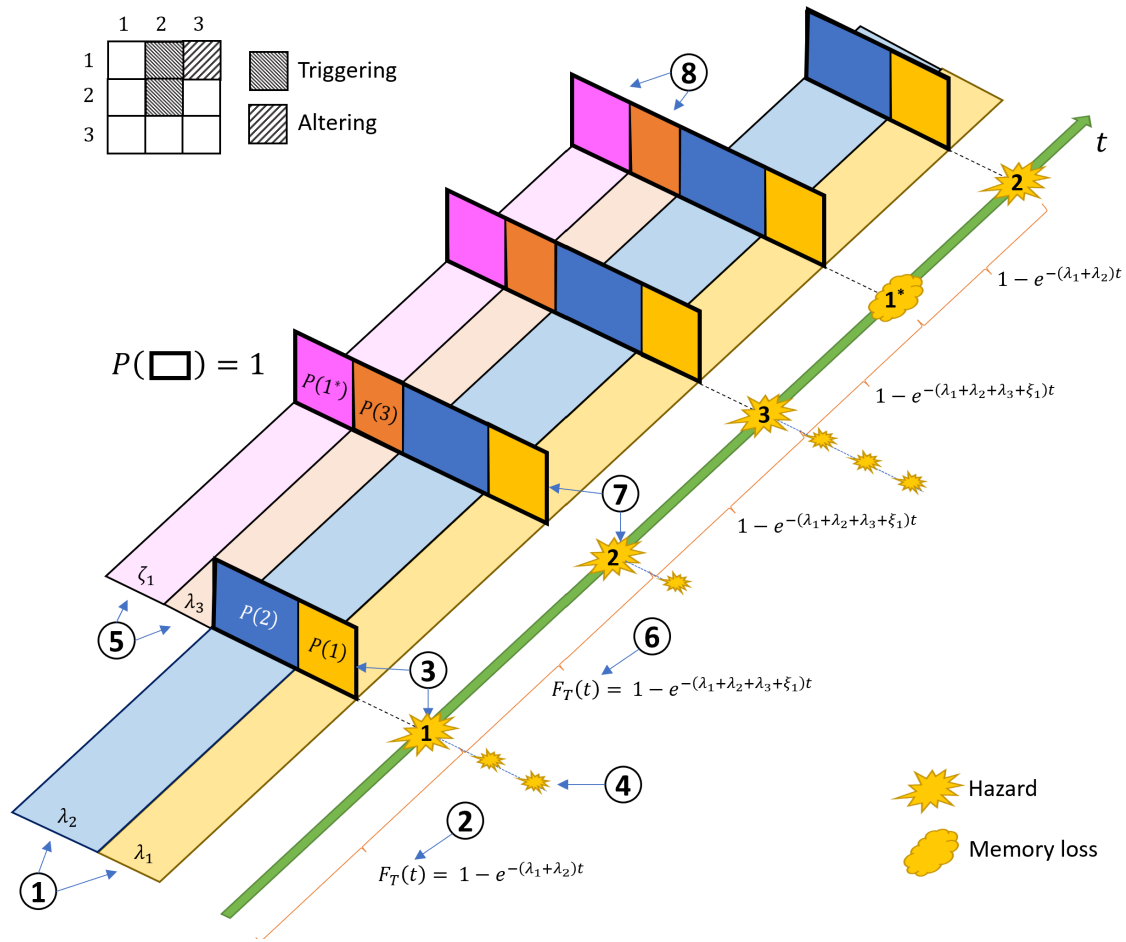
| | 1 | 2 | 3 |
|---|---|---|---|
| 1 | | | |
| 2 | | | |
| 3 | | | |

Triggering

Altering

8

$t$

2

$1 - e^{-(\lambda_1+\lambda_2)t}$

1*

$P(\square) = 1$

$P(1^*)$ $P(3)$

$1 - e^{-(\lambda_1+\lambda_2+\lambda_3+\xi_1)t}$

3

7

$1 - e^{-(\lambda_1+\lambda_2+\lambda_3+\xi_1)t}$

2

$\zeta_1$ $\lambda_3$

$P(2)$ $P(1)$

5

6

$F_T(t) = 1 - e^{-(\lambda_1+\lambda_2+\lambda_3+\xi_1)t}$

3

1

4

$\lambda_2$

$\lambda_1$

2

$F_T(t) = 1 - e^{-(\lambda_1+\lambda_2)t}$

1

Hazard

Memory loss